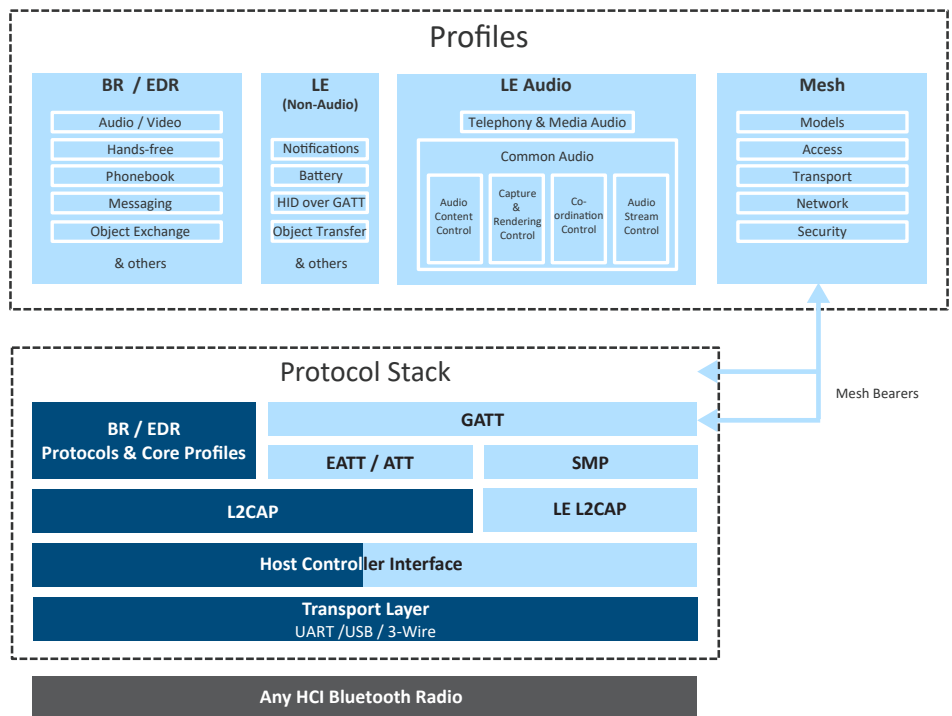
Profiles

BR / EDR
Audio / Video
Hands-free
Phonebook
Messaging
Object Exchange
& others

LE
(Non-Audio)
Notifications
Battery
HID over GATT
Object Transfer
& others

LE Audio
Telephony & Media Audio
Common Audio
Audio Content Control
Capture & Rendering Control
Co-ordination Control
Audio Stream Control

Mesh
Models
Access
Transport
Network
Security

Protocol Stack

Mesh Bearers

BR / EDR
Protocols & Core Profiles

GATT
EATT / ATT
SMP
L2CAP
LE L2CAP
Host Controller Interface
Transport Layer
UART /USB / 3-Wire

Any HCI Bluetooth Radio